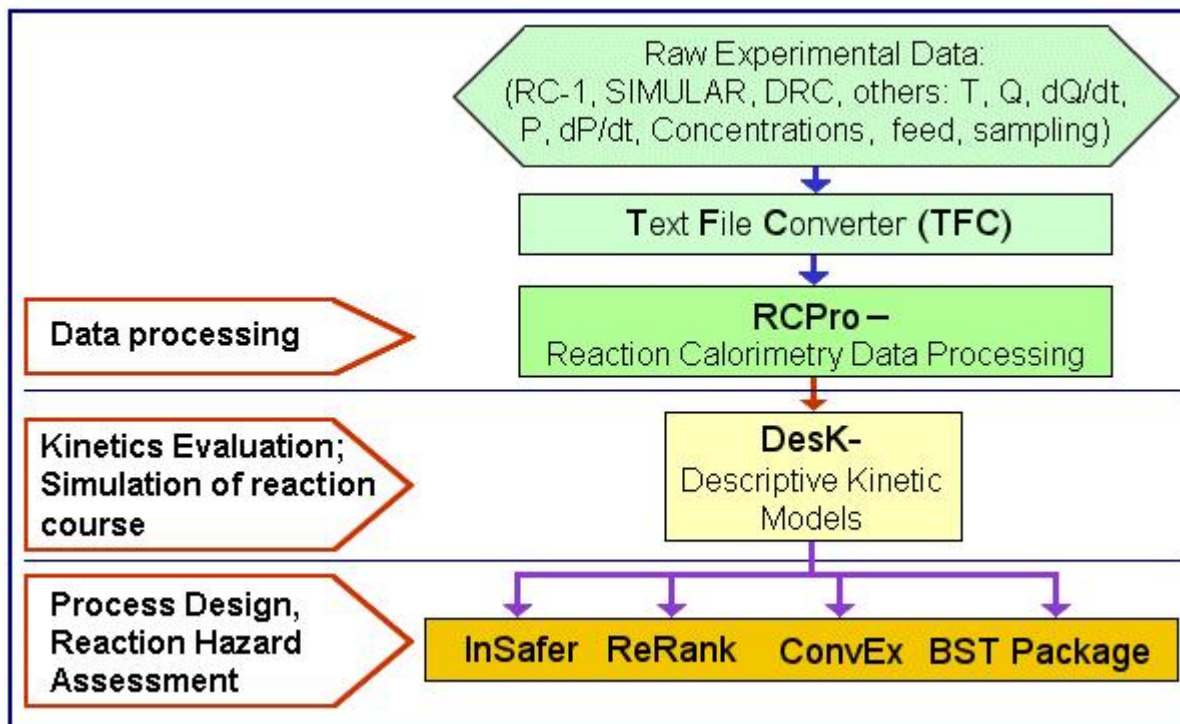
Raw Experimental Data: (RC-1, SIMULAR, DRC, others: T, Q, dQ/dt, P, dP/dt, Concentrations, feed, sampling)

Text File Converter (TFC)

Data processing

RCPro – Reaction Calorimetry Data Processing

Kinetics Evaluation; Simulation of reaction course

DesK- Descriptive Kinetic Models

Process Design, Reaction Hazard Assessment

InSafer

ReRank

ConvEx

BST Package